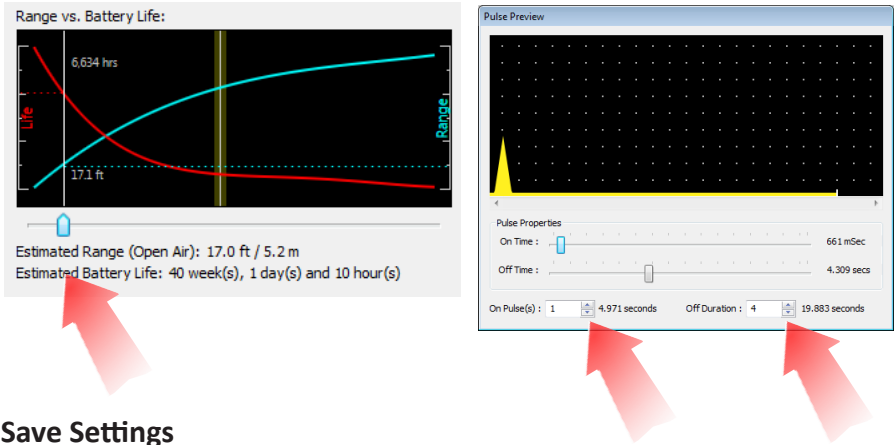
Range vs. Battery Life:

6,634 hrs

Life

Range

17.1 ft

Estimated Range (Open Air): 17.0 ft / 5.2 m
Estimated Battery Life: 40 week(s), 1 day(s) and 10 hour(s)

Pulse Preview

Pulse Properties

On Time : 661 mSec

Off Time : 4.309 secs

On Pulse(s) : 1 4.971 seconds

Off Duration : 4 19.883 seconds

Save Settings